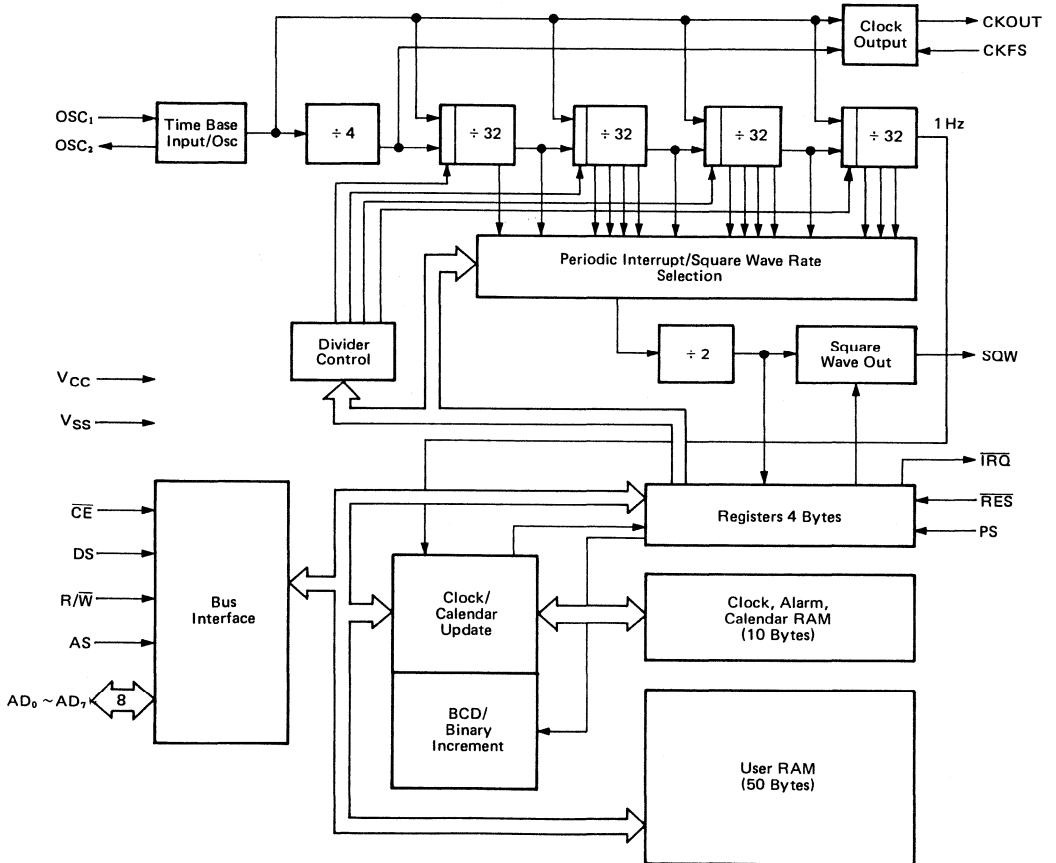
Clock Output
CKOUT
CKFS
$OSC_1$
$OSC_2$
Time Base Input/Osc
÷ 4
÷ 32
÷ 32
÷ 32
÷ 32
1 Hz
Periodic Interrupt/Square Wave Rate Selection
Divider Control
÷ 2
Square Wave Out
SQW
$V_{CC}$
$V_{SS}$
$\overline{IRQ}$
$\overline{CE}$
DS
$R/\overline{W}$
AS
$AD_0 \sim AD_7$
8
Bus Interface
Registers 4 Bytes
$\overline{RES}$
PS
Clock/ Calendar Update
Clock, Alarm, Calendar RAM (10 Bytes)
BCD/ Binary Increment
User RAM (50 Bytes)